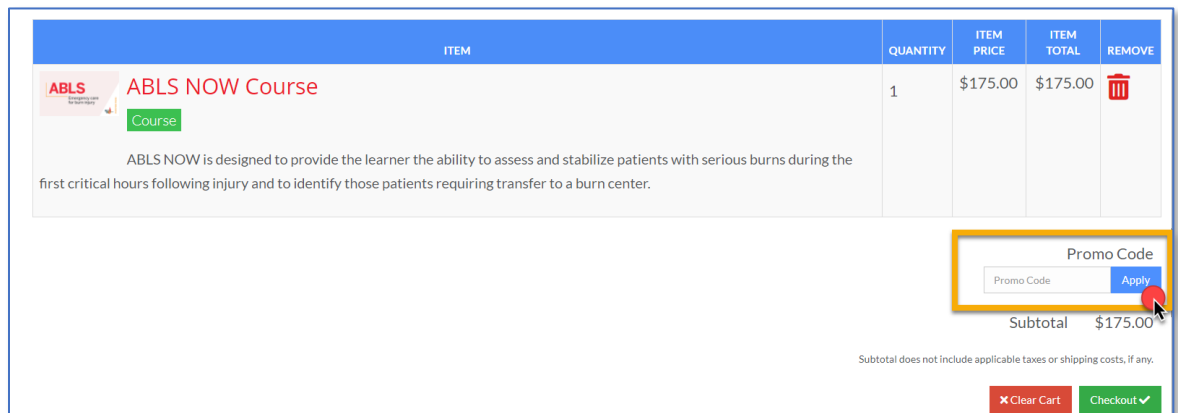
| ITEM | QUANTITY | ITEM PRICE | ITEM TOTAL | REMOVE |
|---|---|---|---|---|
| ABLS Emergency care for burn injury ABLS NOW Course Course ABLS NOW is designed to provide the learner the ability to assess and stabilize patients with serious burns during the first critical hours following injury and to identify those patients requiring transfer to a burn center. | 1 | $175.00 | $175.00 | |

Promo Code

Promo Code Apply

Subtotal $175.00

Subtotal does not include applicable taxes or shipping costs, if any.

Clear Cart Checkout